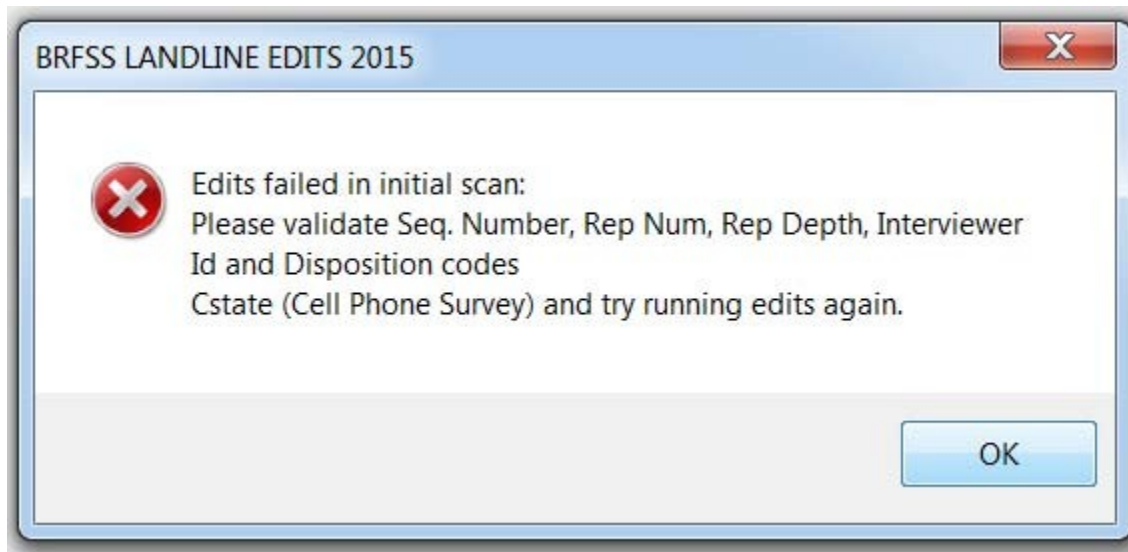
BRFSS LANDLINE EDITS 2015

X

Edits failed in initial scan:
Please validate Seq. Number, Rep Num, Rep Depth, Interviewer Id and Disposition codes
Cstate (Cell Phone Survey) and try running edits again.

OK